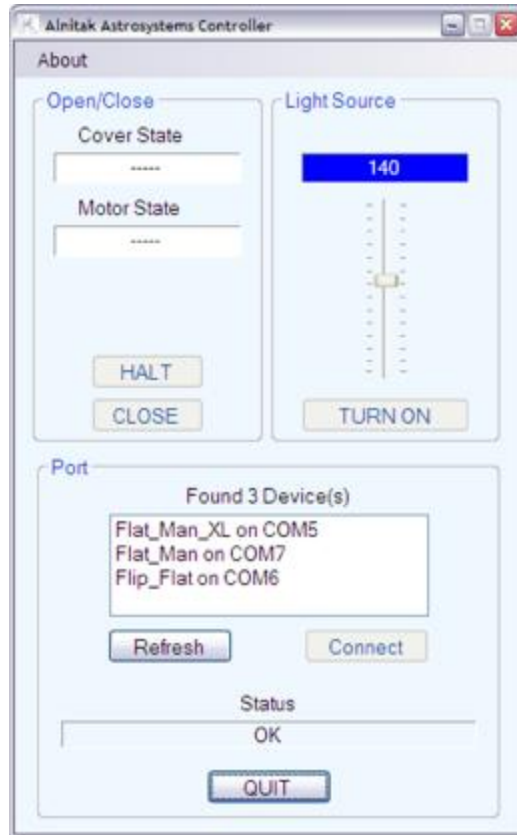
Alnitak Astrosystems Controller

About

Open/Close

Cover State

------

Motor State

------

HALT

CLOSE

Light Source

140

TURN ON

Port

Found 3 Device(s)

Flat_Man_XL on COM5
Flat_Man on COM7
Flip_Flat on COM6

Refresh

Connect

Status

OK

QUIT